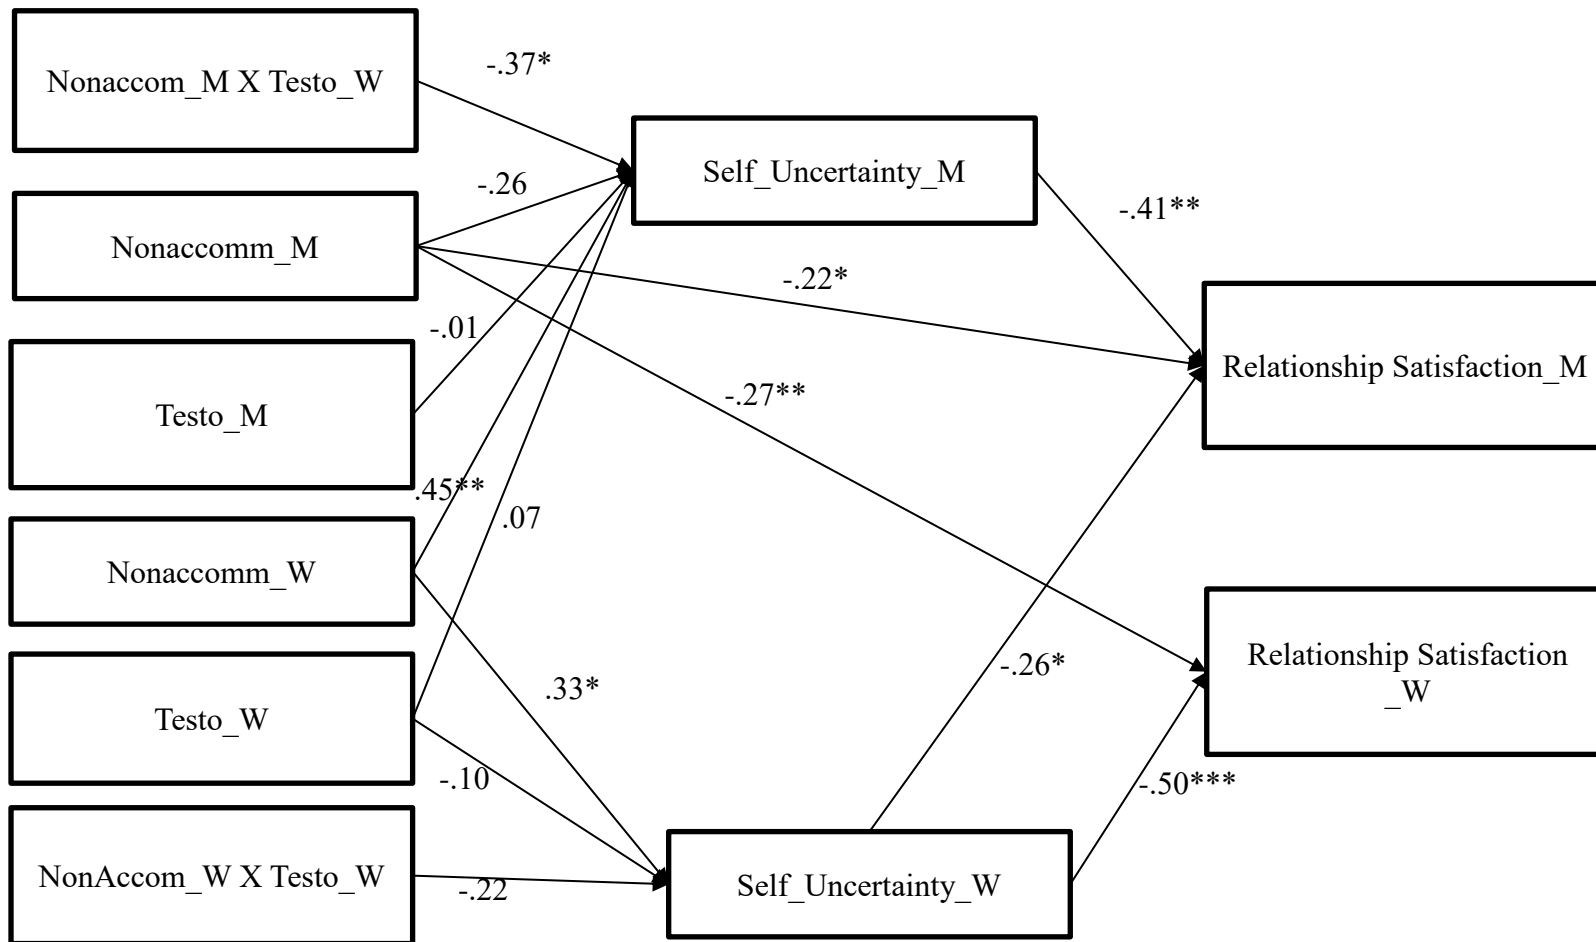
Nonaccom_M X Testo_W

-.37*

Self_Uncertainty_M

-.26

Nonaccomm_M

-.41**

-.22*

-.01

Relationship Satisfaction_M

Testo_M

-.27**

.45**

.07

Nonaccomm_W

Relationship Satisfaction _W

-.26*

.33*

Testo_W

-.10

-.50***

NonAccom_W X Testo_W

-.22

Self_Uncertainty_W